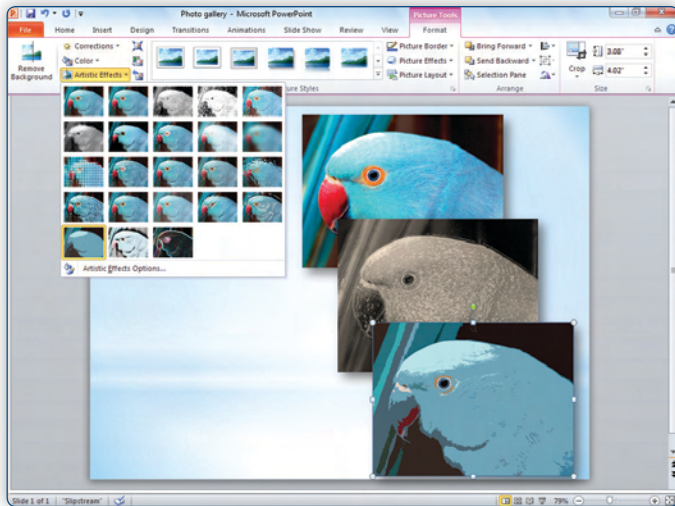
Photo gallery - Microsoft PowerPoint

Picture Tools

File Home Insert Design Transitions Animations Slide Show Review View Format

Remove Background

Corrections

Color

Artistic Effects

Picture Border

Picture Effects

Picture Layout

ure Styles

Bring Forward

Send Backward

Selection Pane

Arrange

Crop

3.08"

4.02"

Size

Artistic Effects Options...

Slide 1 of 1 "Slipstream"

79%